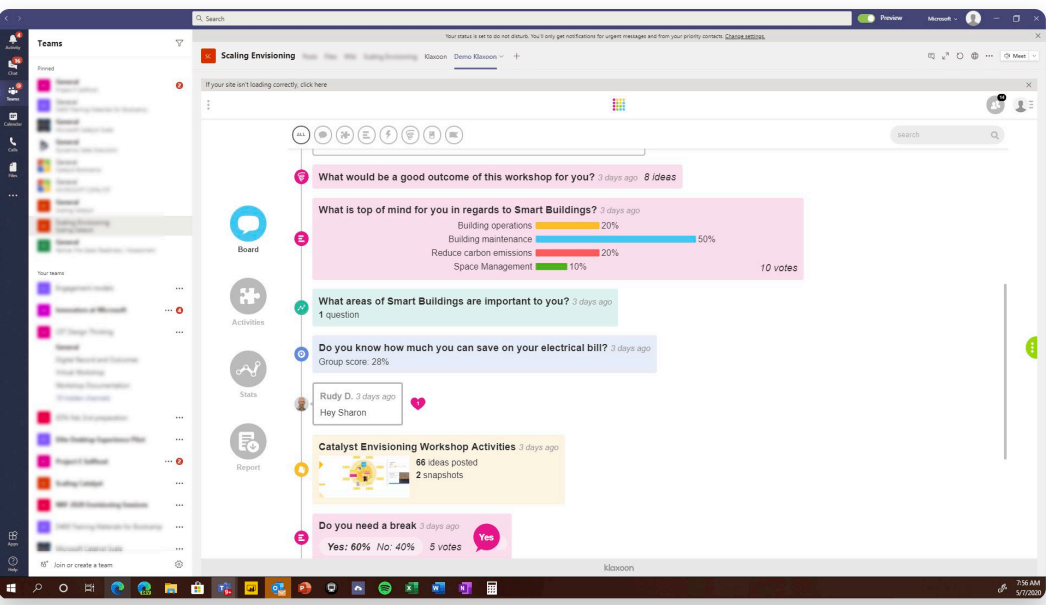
Search

Preview

Microsoft

Your status is set to do not disturb. You'll only get notifications for urgent messages and from your priority contacts. Change settings.

Activity

Chat

Teams

Calendar

Calls

Files

Teams

Pinned

Your teams

Apps

Help

Join or create a team

Scaling Envisioning

Klaxoon

Demo Klaxoon

Meet

If your site isn't loading correctly, click here

ALL

search

Board

Activities

Stats

Report

What would be a good outcome of this workshop for you? 3 days ago 8 ideas

What is top of mind for you in regards to Smart Buildings? 3 days ago

| | |
|---|---|
| Building operations | 20% |
| Building maintenance | 50% |
| Reduce carbon emissions | 20% |
| Space Management | 10% |

10 votes

What areas of Smart Buildings are important to you? 3 days ago
1 question

Do you know how much you can save on your electrical bill? 3 days ago
Group score: 28%

Rudy D. 3 days ago
Hey Sharon

1

Catalyst Envisioning Workshop Activities 3 days ago
66 ideas posted
2 snapshots

Do you need a break 3 days ago
Yes: 60% No: 40% 5 votes

Yes

klaxoon

7:56 AM
5/7/2020